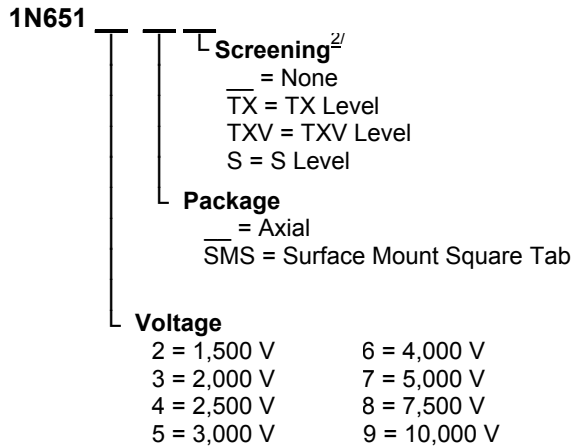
1N651 __ __ __

Screening$^{2/}$
__ = None
TX = TX Level
TXV = TXV Level
S = S Level

Package
__ = Axial
SMS = Surface Mount Square Tab

Voltage
2 = 1,500 V
3 = 2,000 V
4 = 2,500 V
5 = 3,000 V
6 = 4,000 V
7 = 5,000 V
8 = 7,500 V
9 = 10,000 V